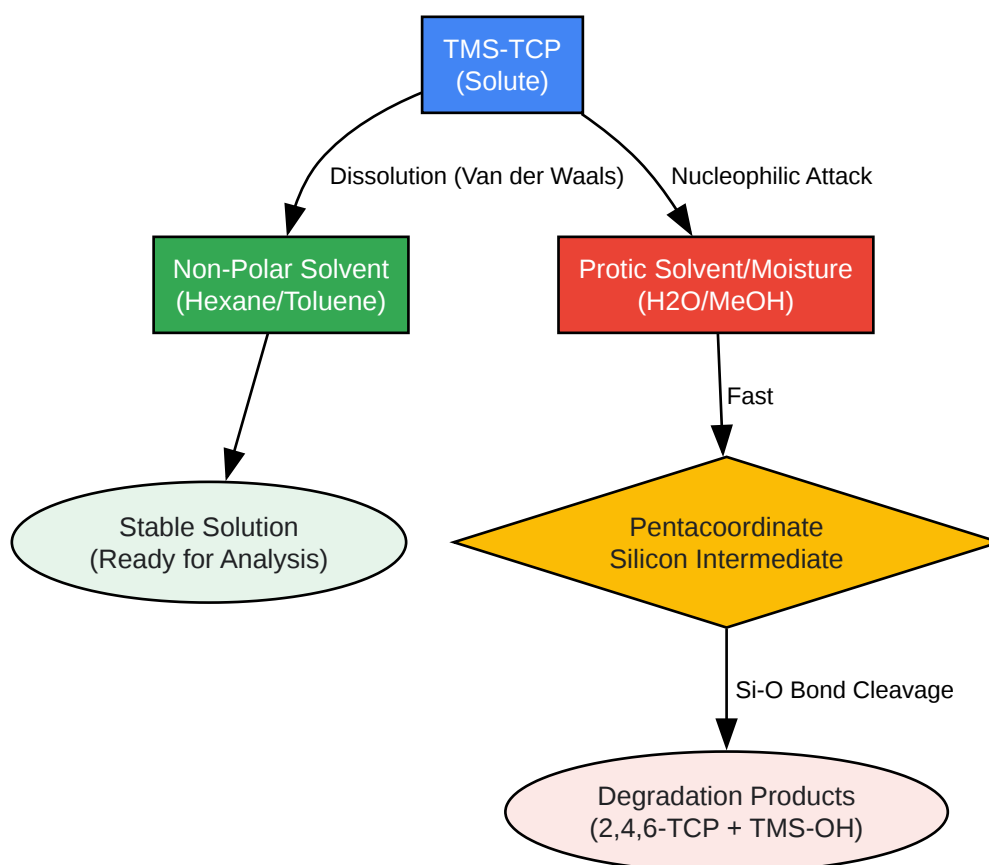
TMS-TCP
(Solute)

Dissolution (Van der Waals)

Nucleophilic Attack

Non-Polar Solvent
(Hexane/Toluene)

Protic Solvent/Moisture
(H2O/MeOH)

Fast

Stable Solution
(Ready for Analysis)

Pentacoordinate
Silicon Intermediate

Si-O Bond Cleavage

Degradation Products
(2,4,6-TCP + TMS-OH)